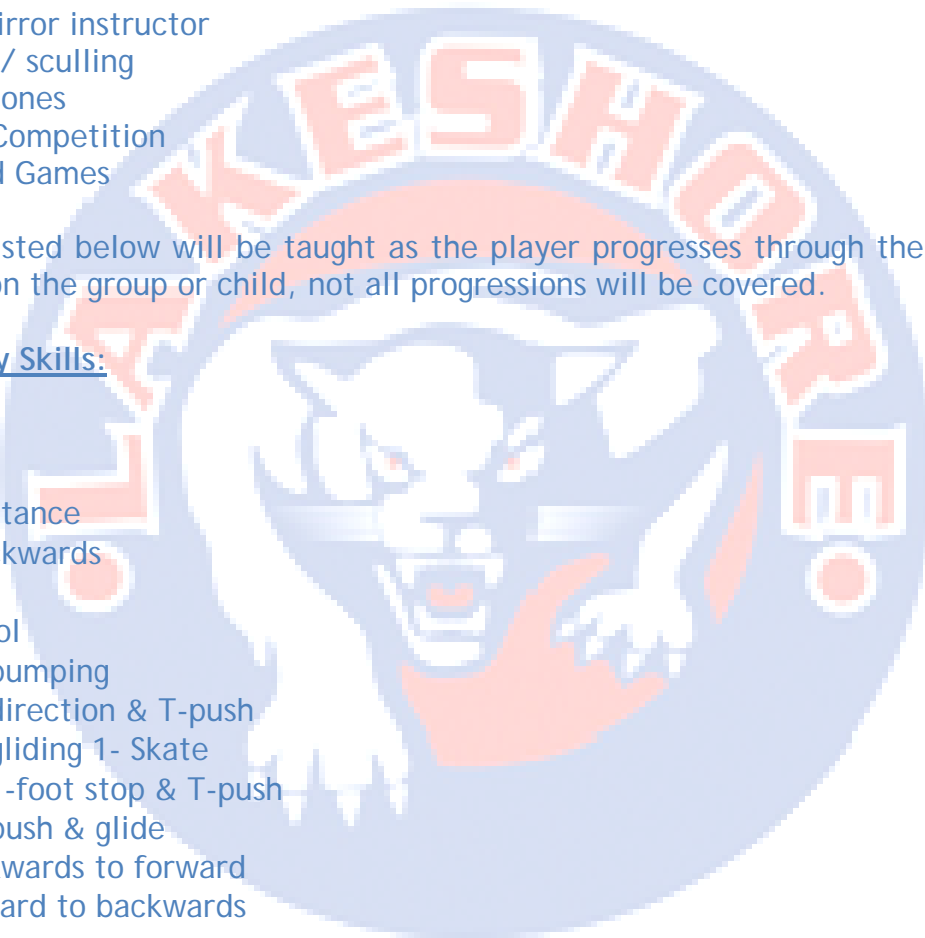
irror instructor
/ sculling
ones
Competition
l Games

sted below will be taught as the player progresses through the on the group or child, not all progressions will be covered.

y Skills:

tance
kwards

ol
pumping
direction & T-push
gliding 1- Skate
-foot stop & T-push
push & glide
wards to forward
ard to backwards

LAKESHORE